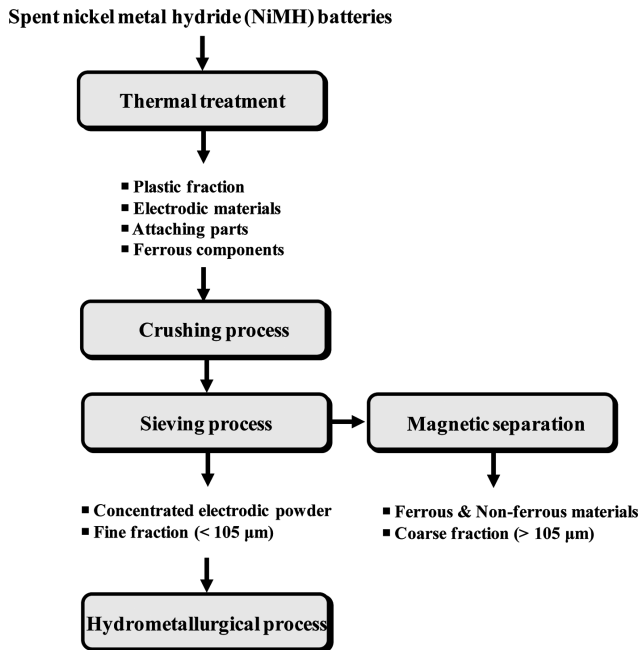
Spent nickel metal hydride (NiMH) batteries

Thermal treatment

■ Plastic fraction
■ Electrodic materials
■ Attaching parts
■ Ferrous components

Crushing process

Sieving process

Magnetic separation

■ Concentrated electrodic powder
■ Fine fraction (< 105 μm)

■ Ferrous & Non-ferrous materials
■ Coarse fraction (> 105 μm)

Hydrometallurgical process